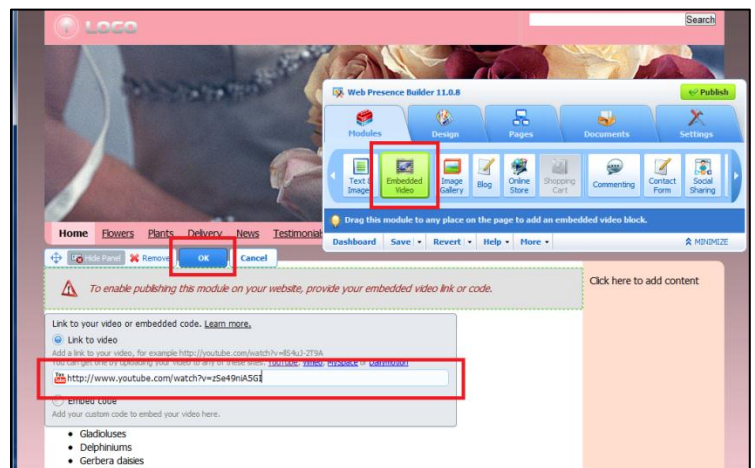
LOGO

Search

Web Presence Builder 11.0.8

Publish

Modules

Design

Pages

Documents

Settings

Text & Image

Embedded Video

Image Gallery

Blog

Online Store

Shopping Cart

Commenting

Contact Form

Social Sharing

Drag this module to any place on the page to add an embedded video block.

Dashboard

Save

Revert

Help

More

MINIMIZE

Home

Flowers

Plants

Delivery

News

Testimonial

Hide Panel

Remove

OK

Cancel

To enable publishing this module on your website, provide your embedded video link or code.

Click here to add content

Link to your video or embedded code. Learn more.

Link to video

Add a link to your video, for example http://youtube.com/watch?v=il54uJ-2T9A

You can get one by uploading your video to any of these sites: YouTube, Vimeo, MySpace, Dailymotion

http://www.youtube.com/watch?v=zSe49niA5GI

Embed code

Add your custom code to embed your video here.

• Gladioluses
• Delphiniums
• Gerbera daisies